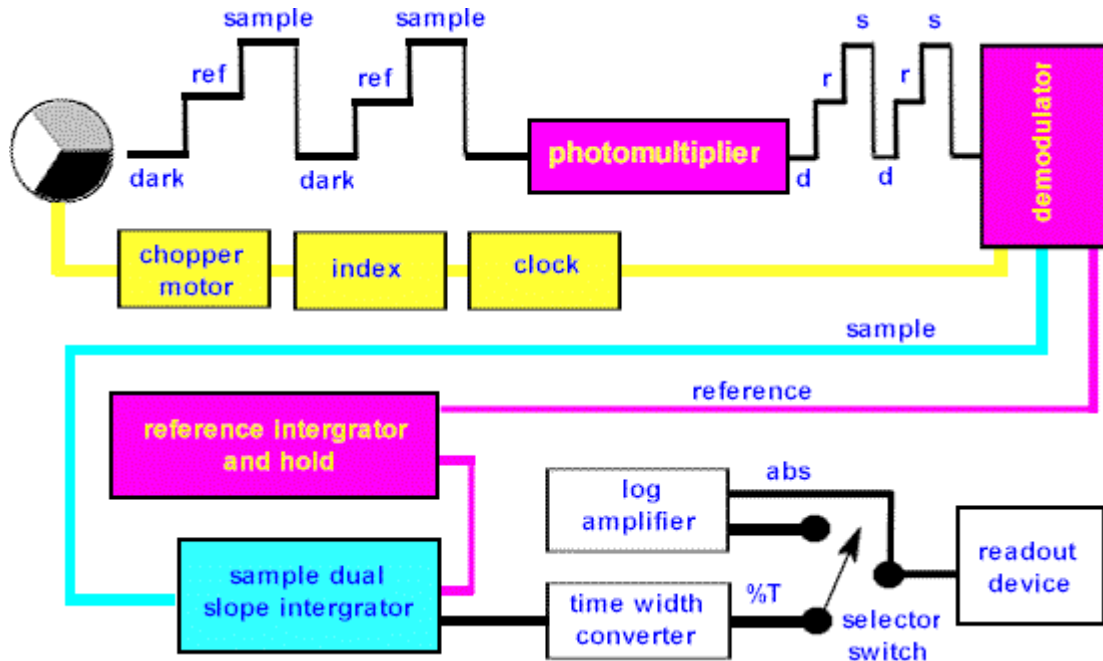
sample
sample
ref
ref
dark
dark
photomultiplier
s
s
r
r
d
d
demodulator
chopper motor
index
clock
sample
reference
reference intergrator and hold
log amplifier
abs
readout device
sample dual slope intergrator
time width converter
%T
selector switch